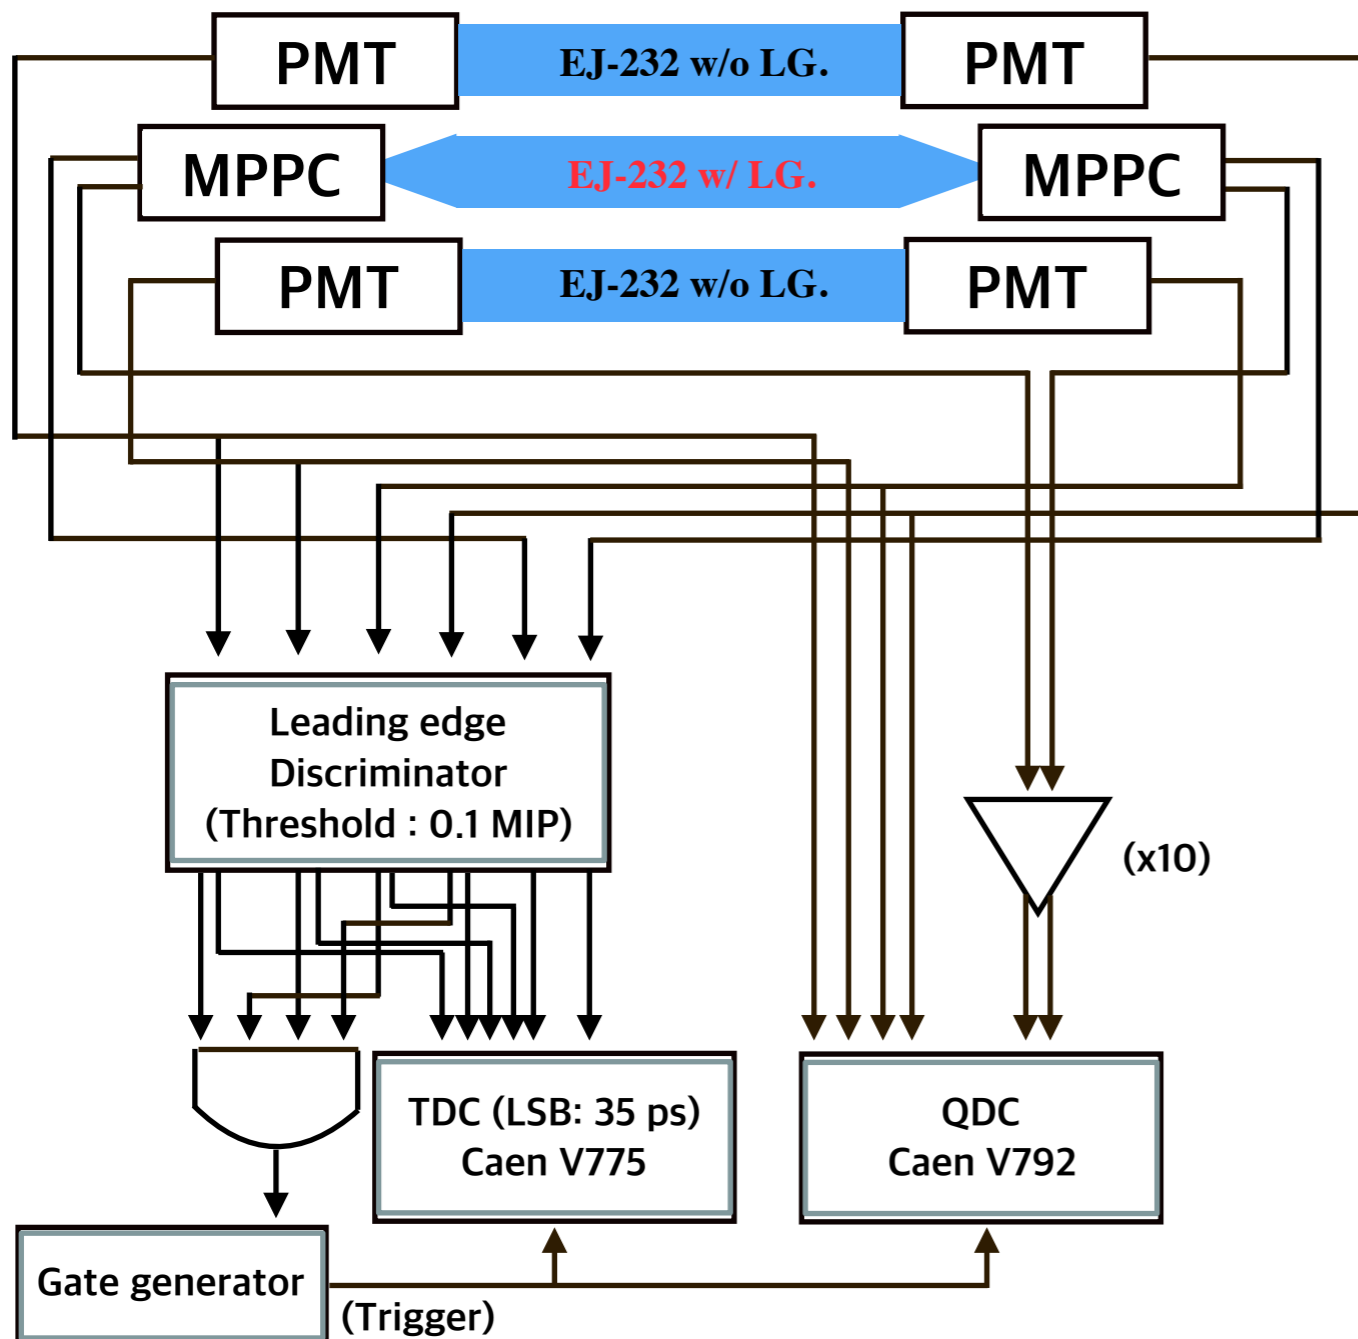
PMT

EJ-232 w/o LG.

PMT

MPPC

EJ-232 w/ LG.

MPPC

PMT

EJ-232 w/o LG.

PMT

Leading edge Discriminator (Threshold : 0.1 MIP)

(x10)

TDC (LSB: 35 ps) Caen V775

QDC Caen V792

Gate generator

(Trigger)